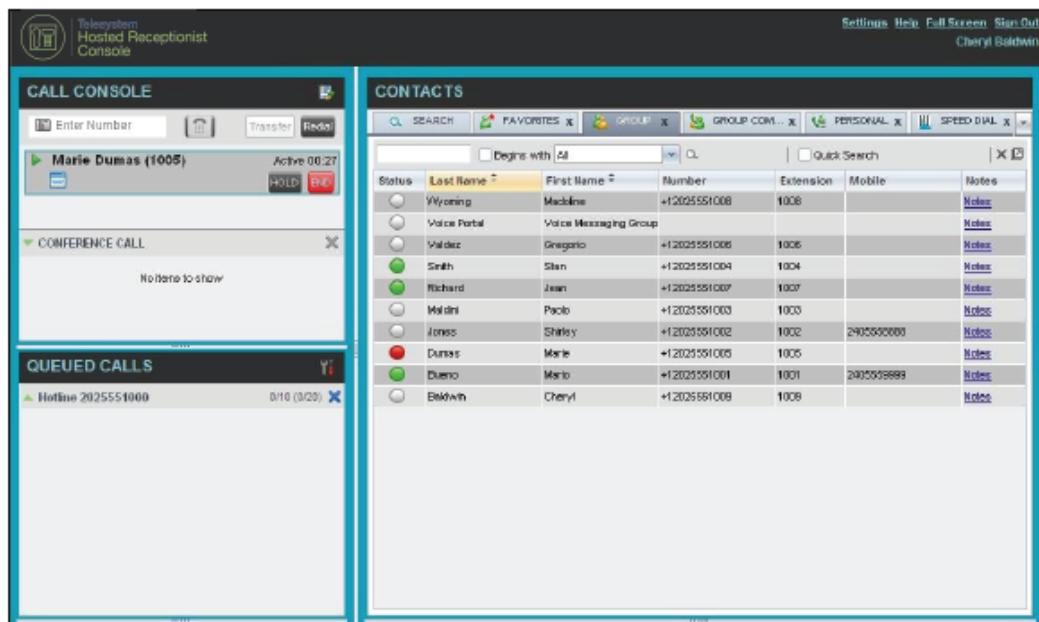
Telesystem
Hosted Receptionist
Console

Settings Help Full Screen Sign Out
Cheryl Baldwin

CALL CONSOLE

Enter Number

Transfer Redial

Marie Dumas (1005) Active 00:27

HOLD END

CONFERENCE CALL

No items to show

QUEUED CALLS

Hotline 2025551000 0/10 (0/20)

CONTACTS

SEARCH FAVORITES x GROUP x GROUP COM... x PERSONAL x SPEED DIAL x

Begins with All

Quick Search

| Status | Last Name | First Name | Number | Extension | Mobile | Notes |
|---|---|---|---|---|---|---|
| | Wyoming | Madeline | +12025551008 | 1008 | | Notes |
| | Voice Portal | Voice Messaging Group | | | | Notes |
| | Valdez | Gregorio | +12025551006 | 1006 | | Notes |
| | Smith | Stan | +12025551004 | 1004 | | Notes |
| | Richard | Jean | +12025551007 | 1007 | | Notes |
| | Maldini | Paolo | +12025551003 | 1003 | | Notes |
| | Jones | Shirley | +12025551002 | 1002 | 2405558888 | Notes |
| | Dumas | Marie | +12025551005 | 1005 | | Notes |
| | Bueno | Mario | +12025551001 | 1001 | 2405559999 | Notes |
| | Baldwin | Cheryl | +12025551009 | 1009 | | Notes |